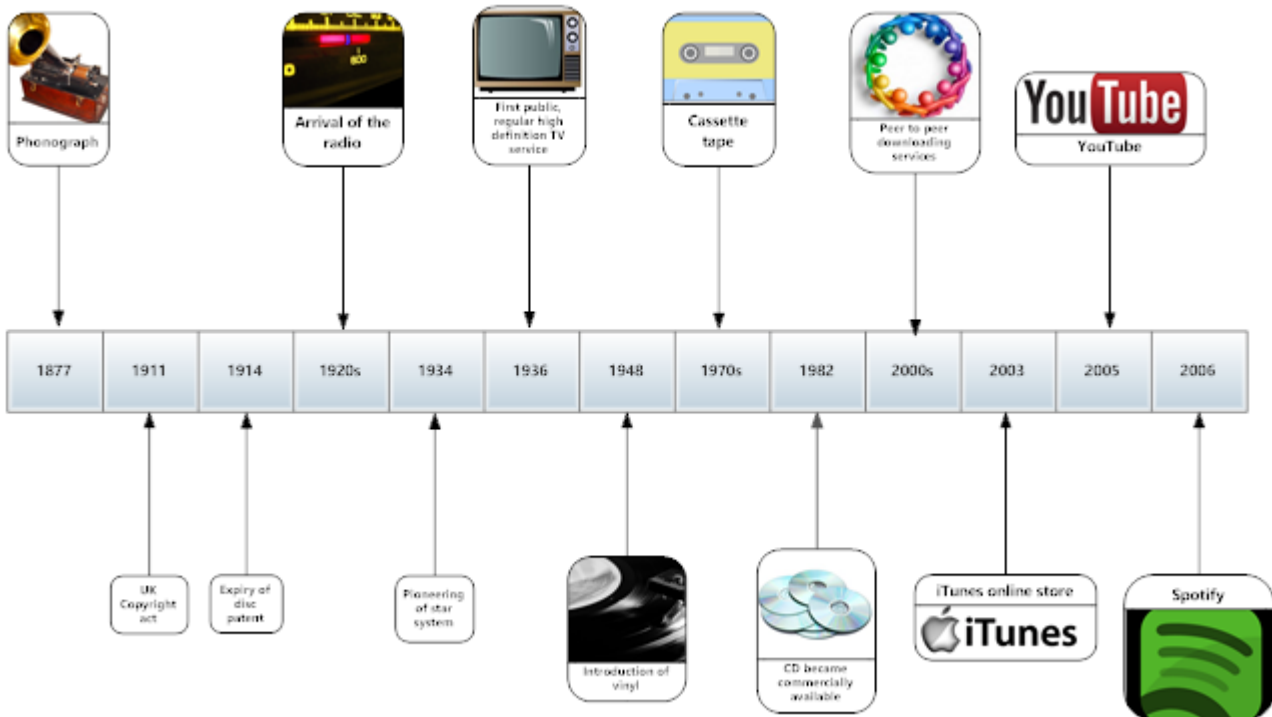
Phonograph

Arrival of the radio

First public, regular high definition TV service

Cassette tape

Peer to peer downloading services

YouTube

YouTube

| 1877 | 1911 | 1914 | 1920s | 1934 | 1936 | 1948 | 1970s | 1982 | 2000s | 2003 | 2005 | 2006 |
|---|---|---|---|---|---|---|---|---|---|---|---|---|

UK Copyright act

Expiry of disc patent

Pioneering of star system

Introduction of vinyl

CD became commercially available

iTunes online store

iTunes

Spotify